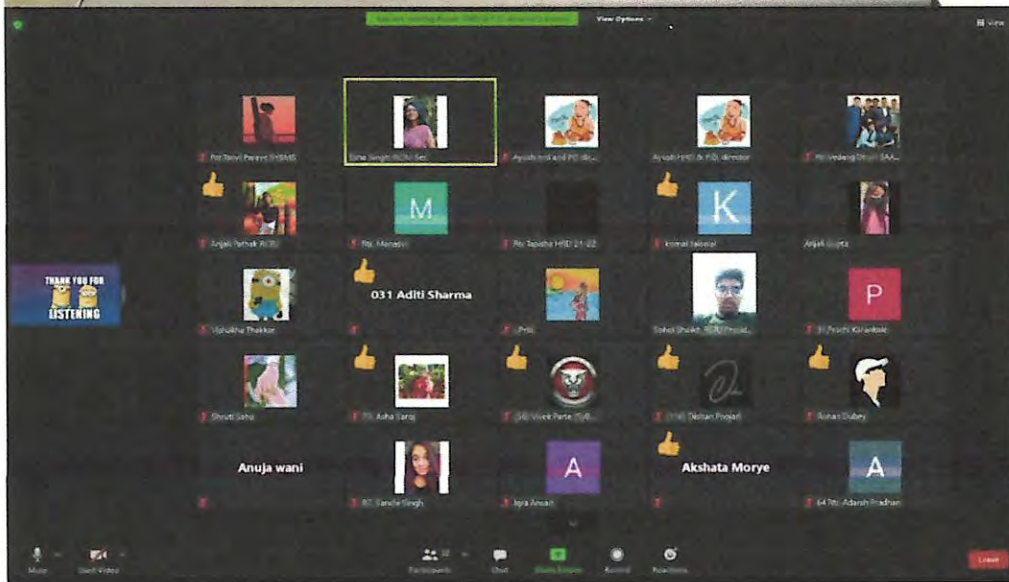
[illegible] View Options

View

THANK YOU FOR LISTENING

Rtr Tanvi Parave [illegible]

Esha Singh RCIV Sec

Ayush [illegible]

Ayush HRD & PD director

Rtr Vedang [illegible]

M

K

Anjali Pathak RCJU

Rtr. Manasvi

Rtr Tapisha HRD 21-22

komal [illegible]

Anjali Gupta

031 Aditi Sharma

P

Vishakha Thakkar

Priti

Sohel Shaikh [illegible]

Prachi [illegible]

Shruti Sahu

Rtr Asha Saroj

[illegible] Vivek Parte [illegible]

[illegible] Neitan Poojari

Rohan Dubey

Anuja wani

A

Akshata Morye

A

Rtr Sanchi Singh

Isha Ansari

64 Rtr Adarsh Pradhan

Mute

Start Video

Participants

Chat

Share Screen

Record

Reactions

Leave